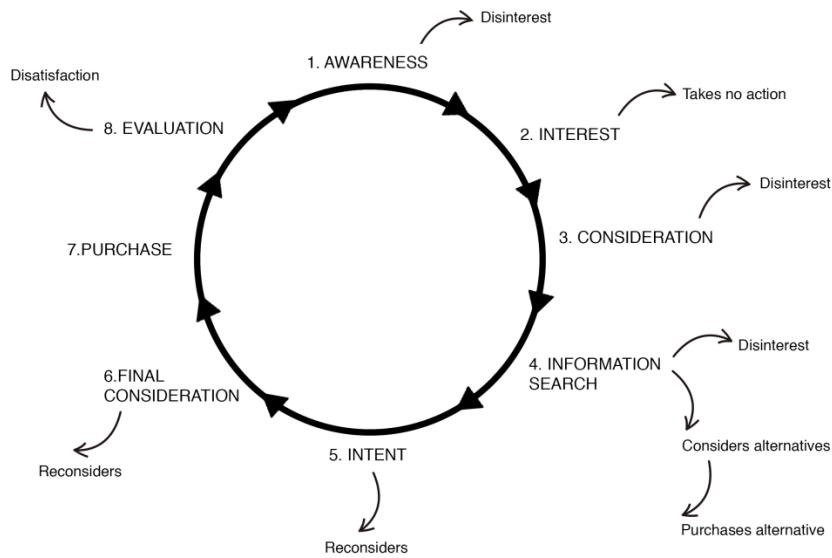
Disinterest

1. AWARENESS

Disatisfaction

8. EVALUATION

Takes no action

2. INTEREST

Disinterest

3. CONSIDERATION

7.PURCHASE

4. INFORMATION SEARCH

Disinterest

6.FINAL CONSIDERATION

Considers alternatives

Reconsiders

5. INTENT

Purchases alternative

Reconsiders